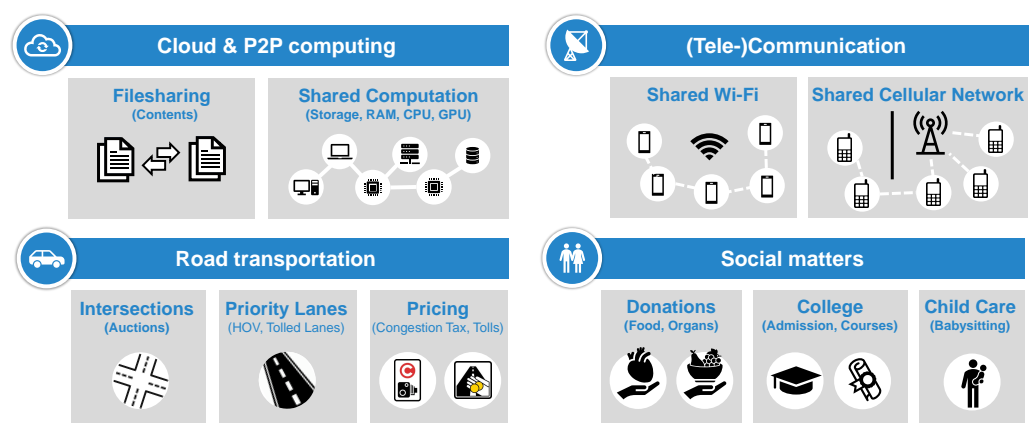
Cloud & P2P computing

Filesharing
(Contents)

Shared Computation
(Storage, RAM, CPU, GPU)

(Tele-)Communication

Shared Wi-Fi

Shared Cellular Network

Road transportation

Intersections
(Auctions)

Priority Lanes
(HOV, Tolled Lanes)

Pricing
(Congestion Tax, Tolls)

Social matters

Donations
(Food, Organs)

College
(Admission, Courses)

Child Care
(Babysitting)